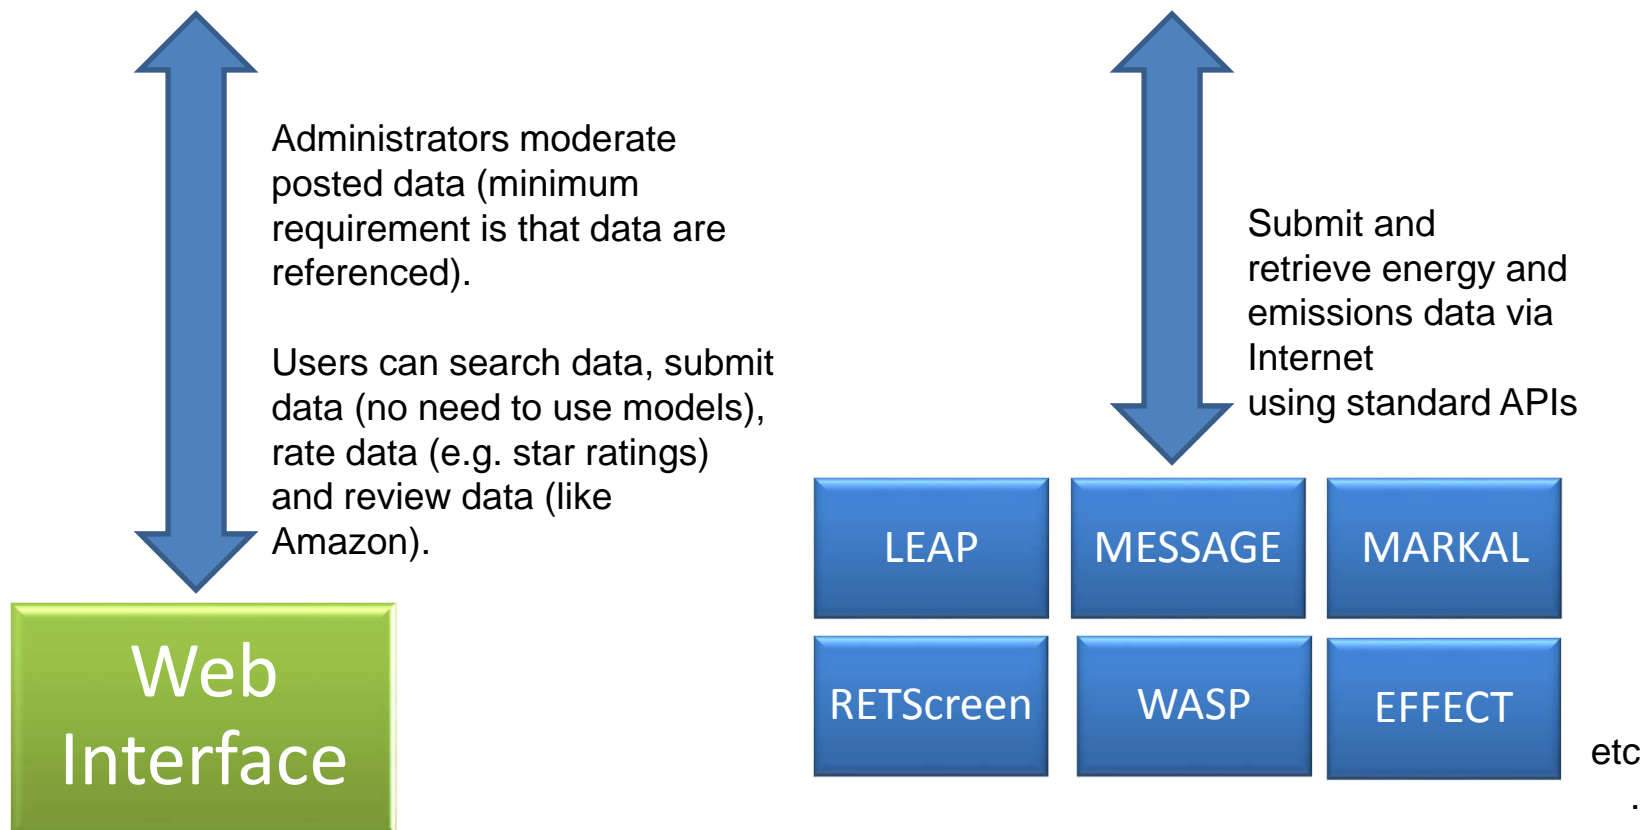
Administrators moderate posted data (minimum requirement is that data are referenced).

Users can search data, submit data (no need to use models), rate data (e.g. star ratings) and review data (like Amazon).

Web Interface

Submit and retrieve energy and emissions data via Internet using standard APIs

LEAP

MESSAGE

MARKAL

RETScreen

WASP

EFFECT

etc.